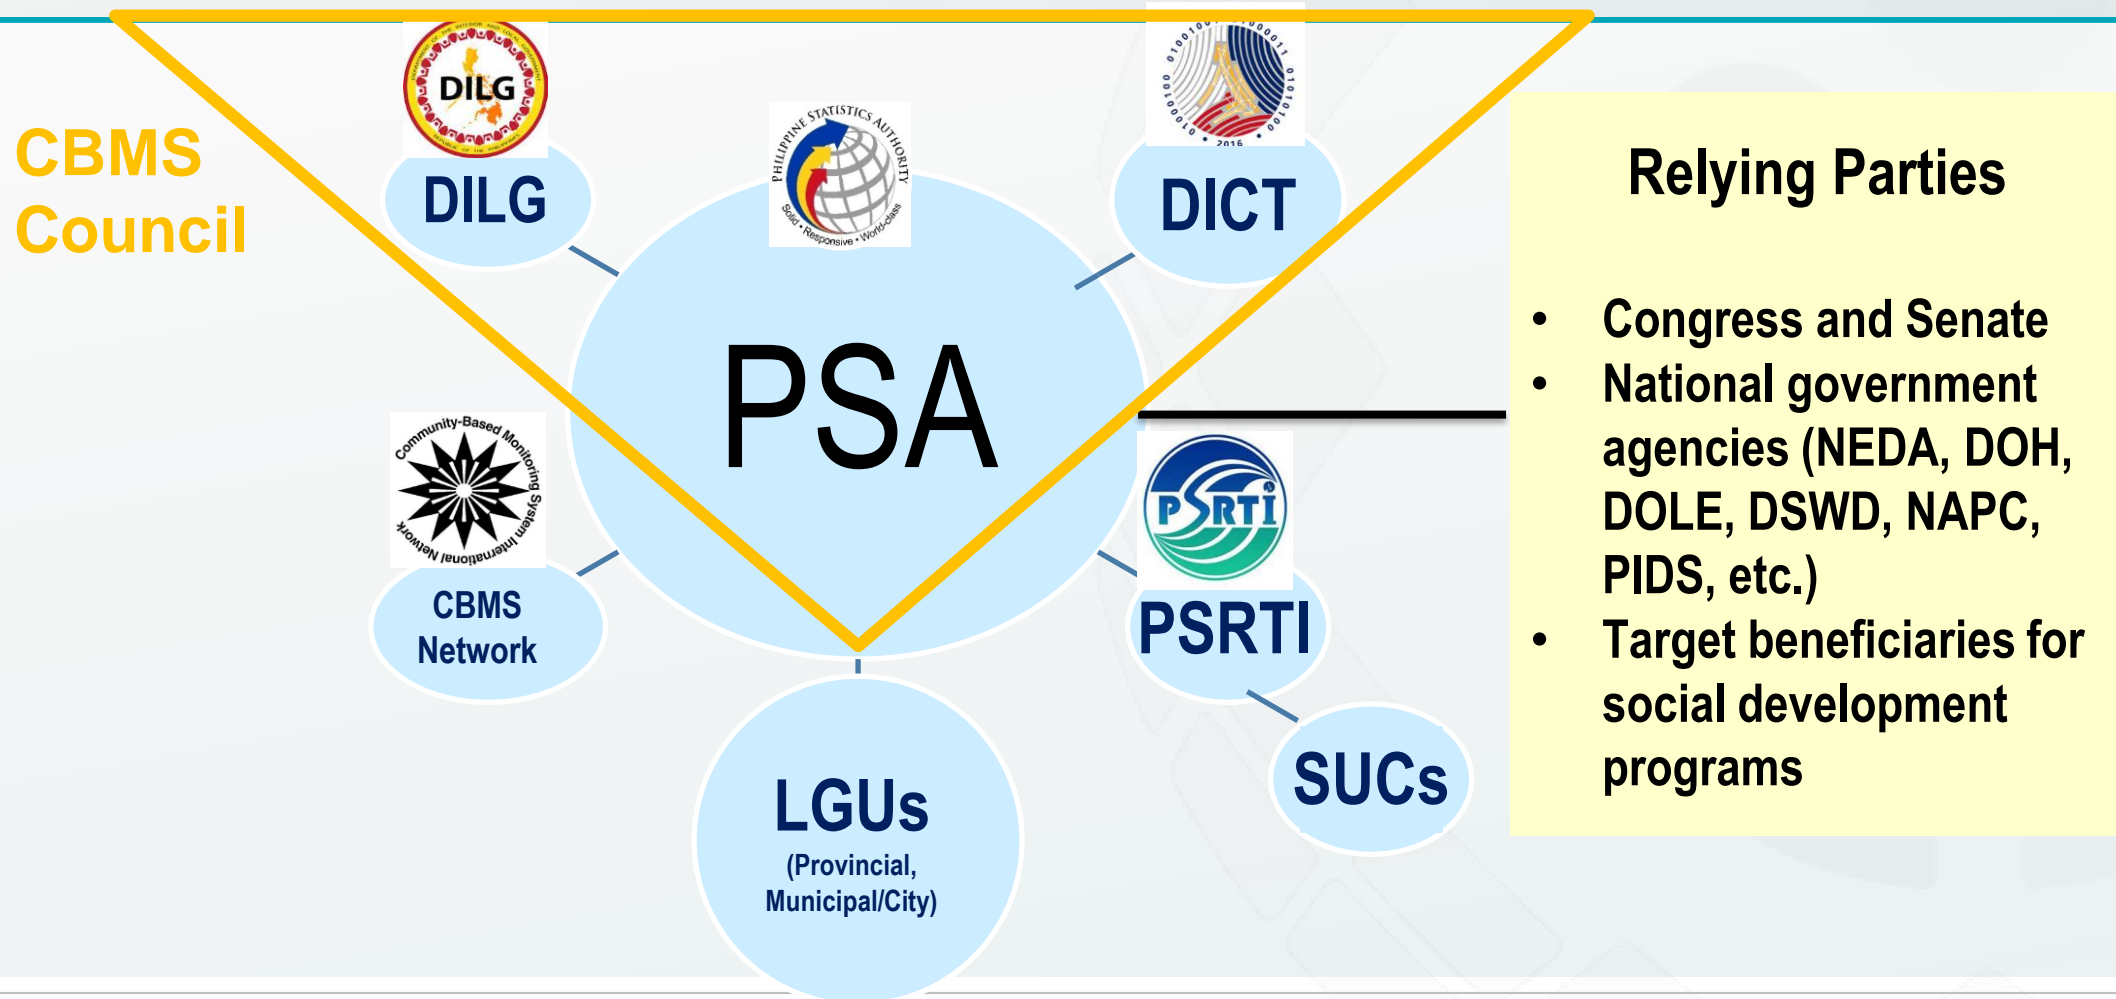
CBMS Council

DILG

DILG

PHILIPPINE STATISTICS AUTHORITY
Solid • Responsive • World-class

2016

DICT

PSA

Community-Based Monitoring System International Network

CBMS Network

PSRTI

PSRTI

SUCs

LGUs
(Provincial, Municipal/City)

Relying Parties

• Congress and Senate
• National government agencies (NEDA, DOH, DOLE, DSWD, NAPC, PIDS, etc.)
• Target beneficiaries for social development programs